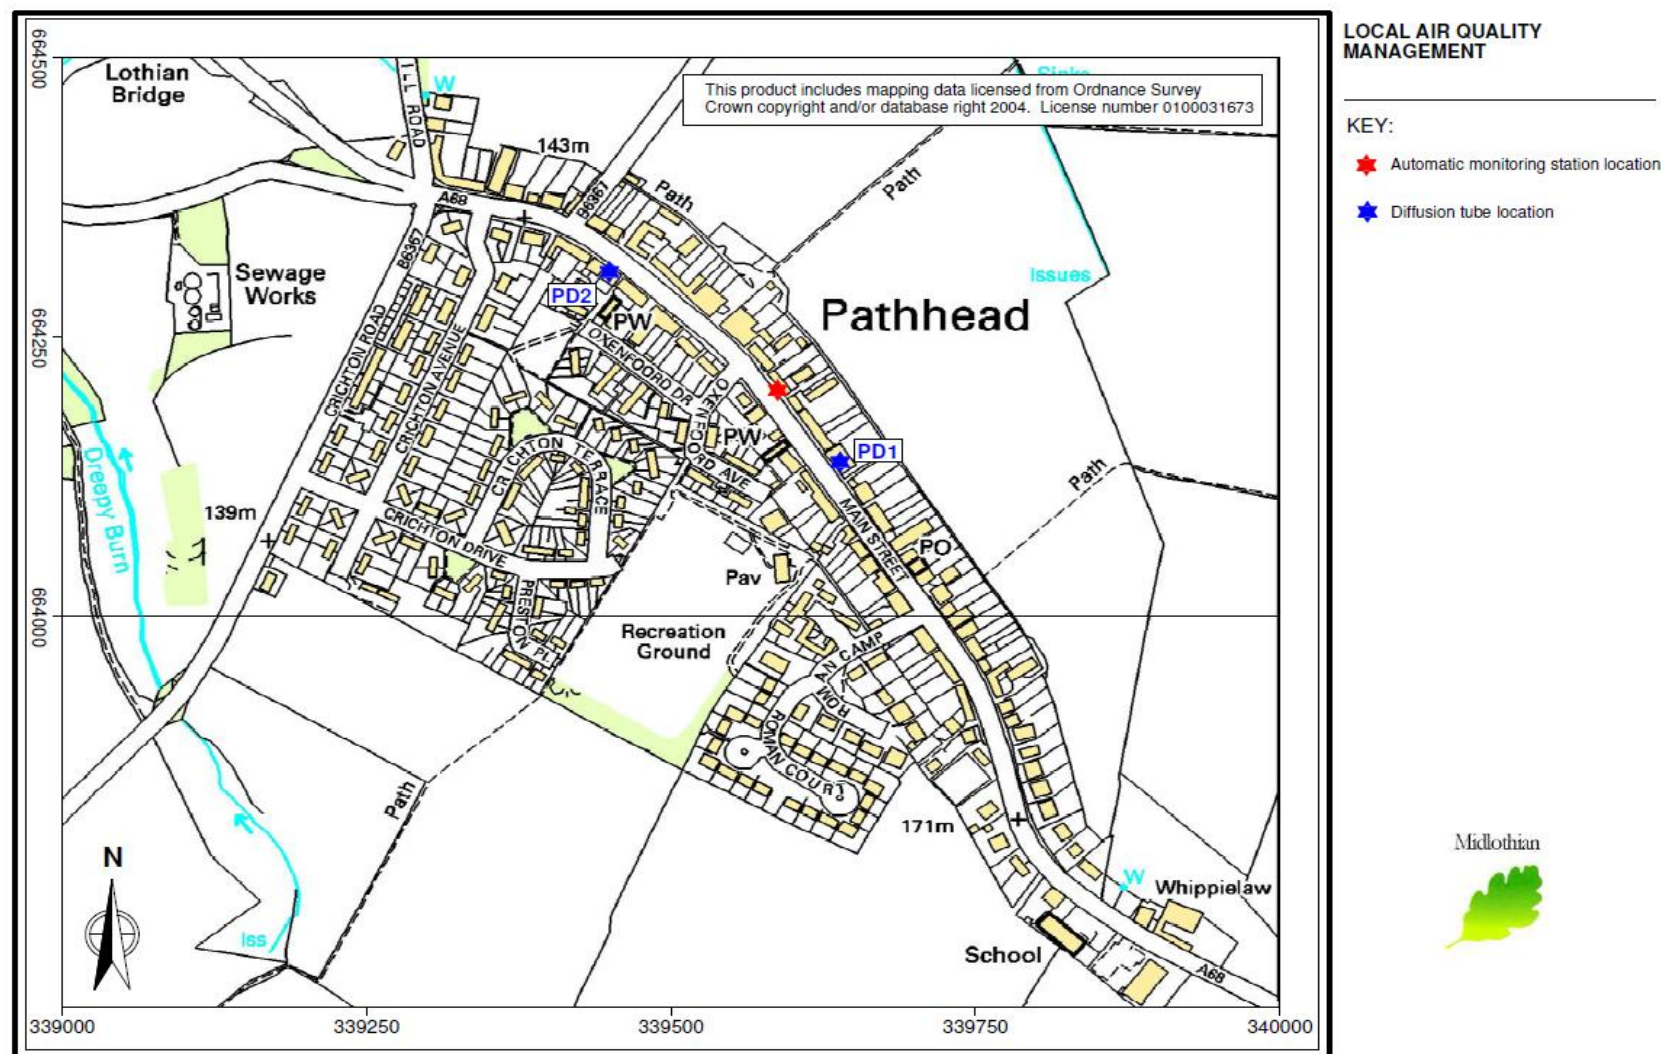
LOCAL AIR QUALITY MANAGEMENT

KEY:
Automatic monitoring station location
Diffusion tube location

This product includes mapping data licensed from Ordnance Survey
Crown copyright and/or database right 2004. License number 0100031673

664500
664250
664000

Lothian Bridge
W
ILL ROAD
143m
A68
B6367
Path
Path
Sinks
Issues
Sewage Works
PD2
PW
Pathhead
CRICHTON ROAD
CRICHTON AVENUE
B6367
OXENFOORD DR
OXENFOORD AVE
PW
PD1
CRICHTON TERRACE
Dreepy Burn
139m
CRICHTON DRIVE
MAIN STREET
PO
Path
Pav
PRESTON PL
Recreation Ground
ROMAN CAMP
ROMAN COURT
Path
171m
N
Iss
W
Whippielaw
School
A68

339000
339250
339500
339750
340000

Midlothian